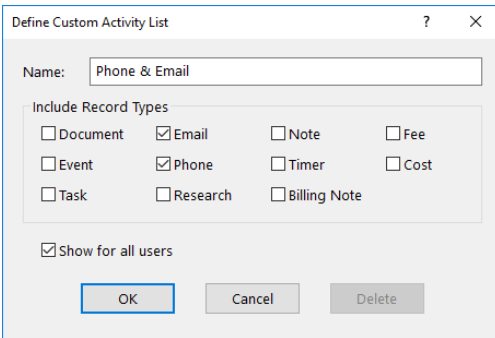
Define Custom Activity List ? ×

Name: Phone & Email

Include Record Types

☐ Document ☑ Email ☐ Note ☐ Fee

☐ Event ☑ Phone ☐ Timer ☐ Cost

☐ Task ☐ Research ☐ Billing Note

☑ Show for all users

OK Cancel Delete